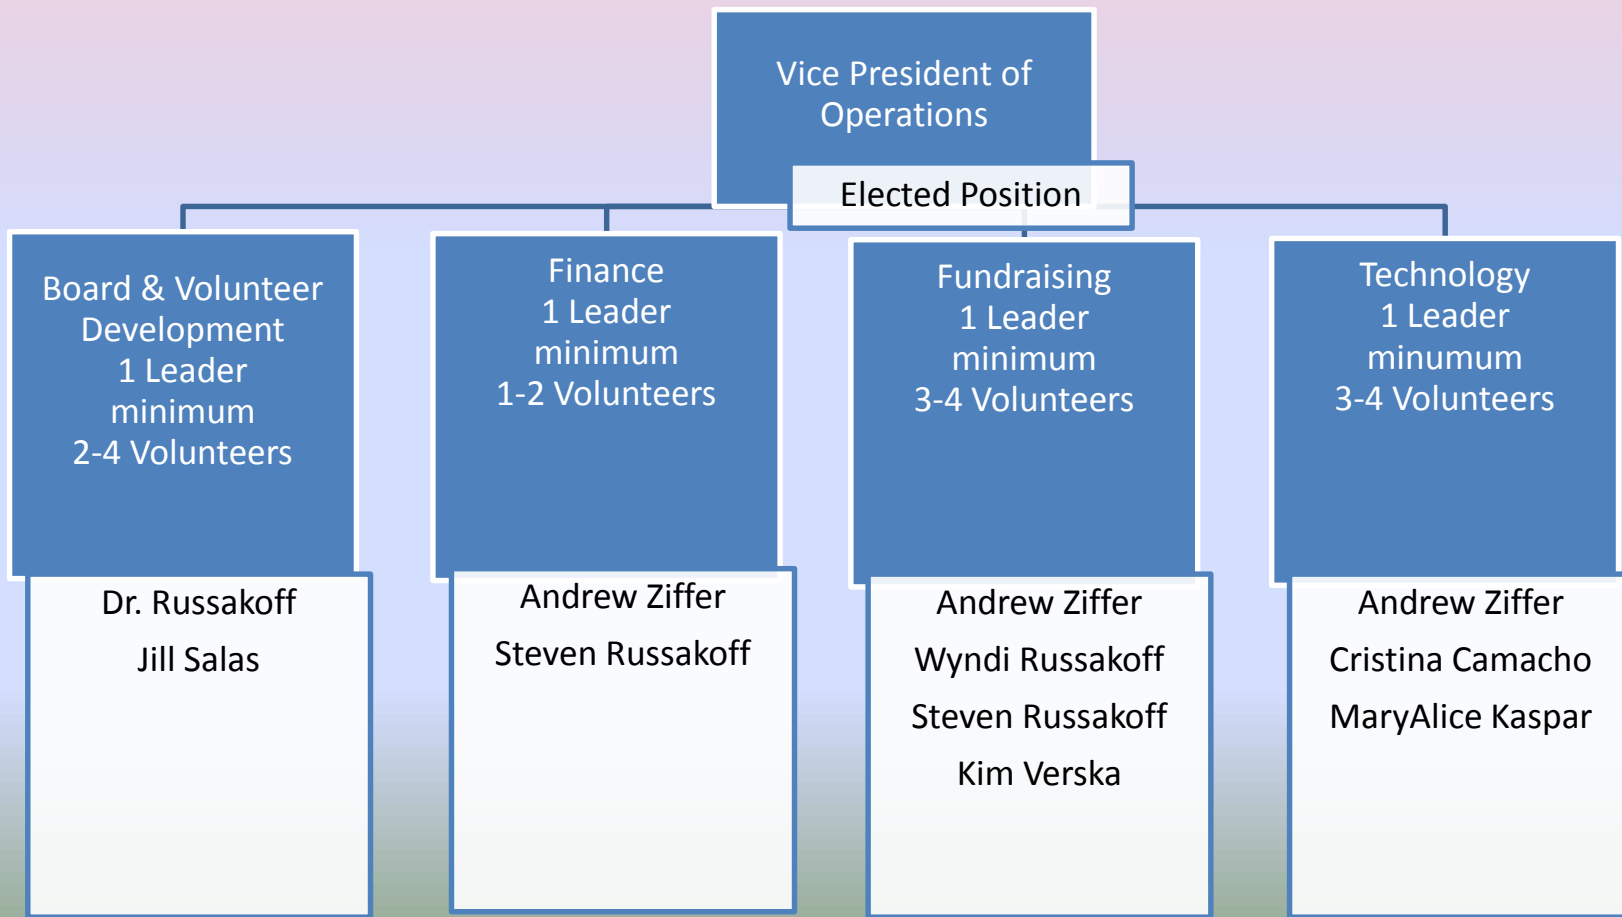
Vice President of Operations

Elected Position

Board & Volunteer Development
1 Leader minimum
2-4 Volunteers

Dr. Russakoff
Jill Salas

Finance
1 Leader minimum
1-2 Volunteers

Andrew Ziffer
Steven Russakoff

Fundraising
1 Leader minimum
3-4 Volunteers

Andrew Ziffer
Wyndi Russakoff
Steven Russakoff
Kim Verska

Technology
1 Leader minumum
3-4 Volunteers

Andrew Ziffer
Cristina Camacho
MaryAlice Kaspar